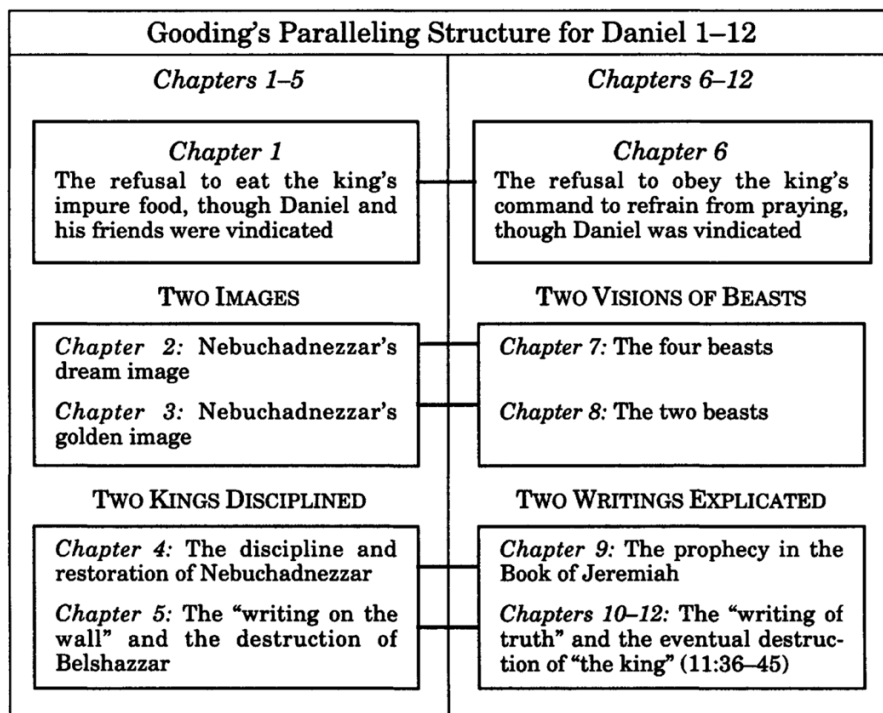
Gooding's Paralleling Structure for Daniel 1–12

| *Chapters 1–5* | *Chapters 6–12* |
|---|---|
| *Chapter 1* The refusal to eat the king's impure food, though Daniel and his friends were vindicated | *Chapter 6* The refusal to obey the king's command to refrain from praying, though Daniel was vindicated |
| TWO IMAGES | TWO VISIONS OF BEASTS |
| *Chapter 2:* Nebuchadnezzar's dream image | *Chapter 7:* The four beasts |
| *Chapter 3:* Nebuchadnezzar's golden image | *Chapter 8:* The two beasts |
| TWO KINGS DISCIPLINED | TWO WRITINGS EXPLICATED |
| *Chapter 4:* The discipline and restoration of Nebuchadnezzar | *Chapter 9:* The prophecy in the Book of Jeremiah |
| *Chapter 5:* The "writing on the wall" and the destruction of Belshazzar | *Chapters 10–12:* The "writing of truth" and the eventual destruction of "the king" (11:36–45) |